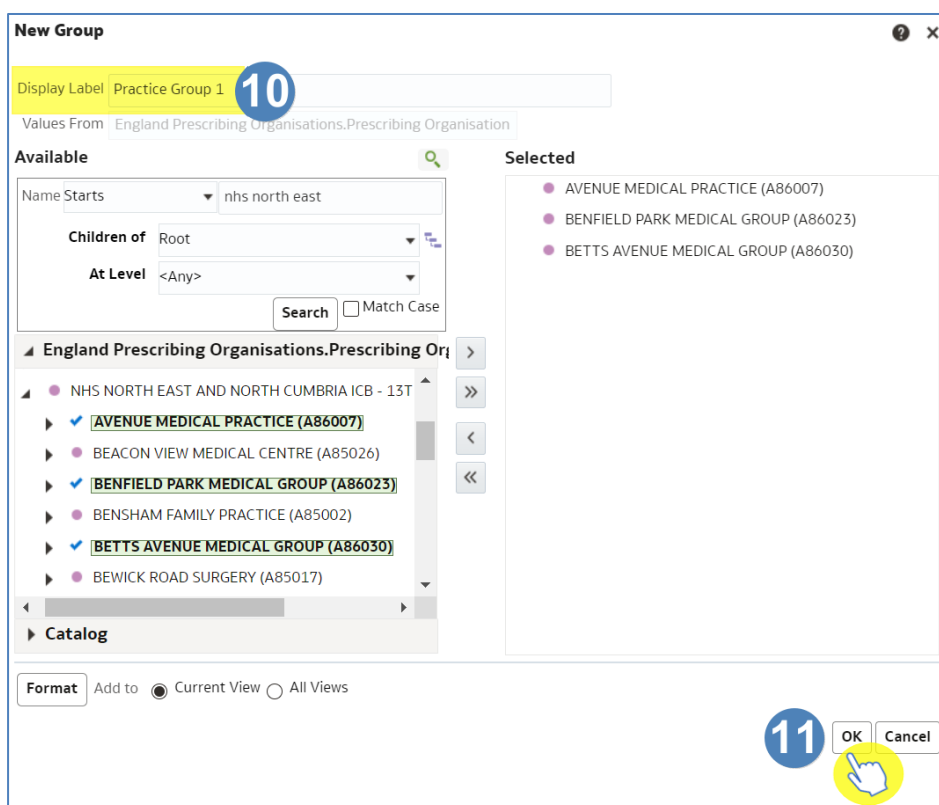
New Group

Display Label Practice Group 1 10

Values From England Prescribing Organisations.Prescribing Organisation

Available

Name Starts nhs north east

Children of Root

At Level <Any>

Search Match Case

England Prescribing Organisations.Prescribing Org

NHS NORTH EAST AND NORTH CUMBRIA ICB - 13T

AVENUE MEDICAL PRACTICE (A86007)

BEACON VIEW MEDICAL CENTRE (A85026)

BENFIELD PARK MEDICAL GROUP (A86023)

BENSHAM FAMILY PRACTICE (A85002)

BETTS AVENUE MEDICAL GROUP (A86030)

BEWICK ROAD SURGERY (A85017)

Catalog

Selected

AVENUE MEDICAL PRACTICE (A86007)

BENFIELD PARK MEDICAL GROUP (A86023)

BETTS AVENUE MEDICAL GROUP (A86030)

Format Add to Current View All Views

11 OK Cancel